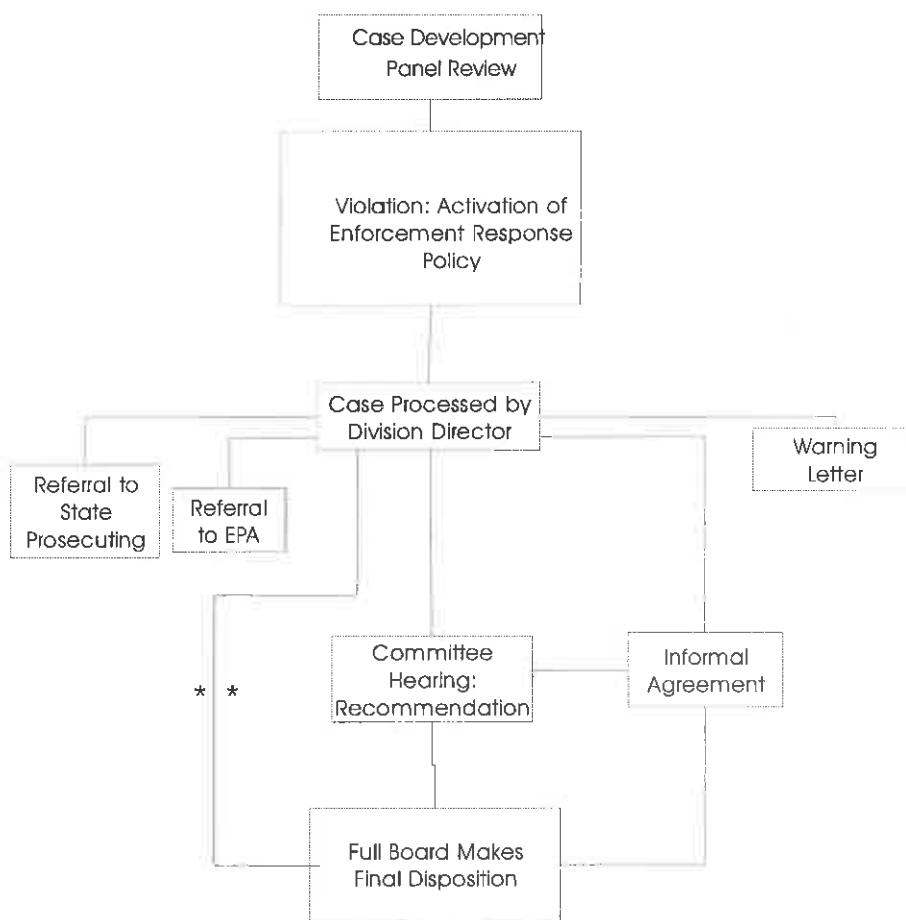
Case Development Panel Review

Violation: Activation of Enforcement Response Policy

Case Processed by Division Director

Referral to State Prosecuting

Referral to EPA

Warning Letter

Committee Hearing: Recommendation

Informal Agreement

* *

Full Board Makes Final Disposition